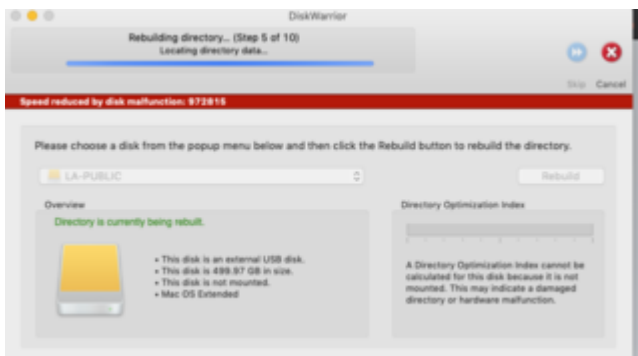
DiskWarrior

Rebuilding directory... (Step 5 of 10)
Locating directory data...

Skip Cancel

Speed reduced by disk malfunction: 972615

Please choose a disk from the popup menu below and then click the Rebuild button to rebuild the directory.

LA-PUBLIC

Rebuild

Overview

Directory is currently being rebuilt.

• This disk is an external USB disk.
• This disk is 499.97 GB in size.
• This disk is not mounted.
• Mac OS Extended

Directory Optimization Index

A Directory Optimization Index cannot be calculated for this disk because it is not mounted. This may indicate a damaged directory or hardware malfunction.